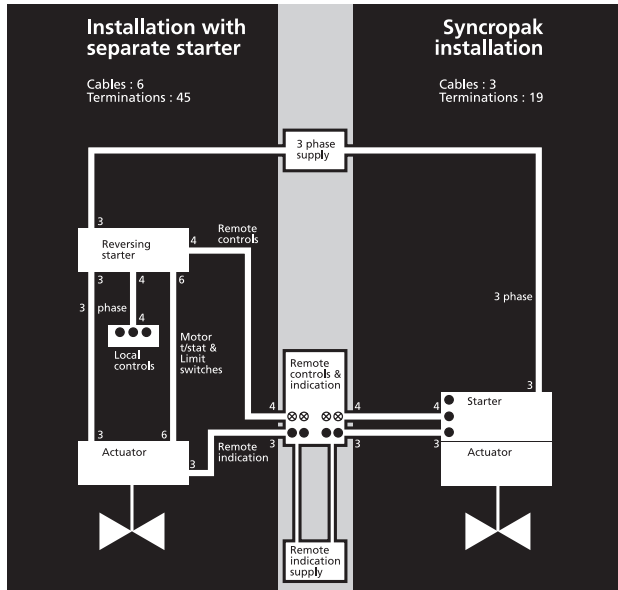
Installation with separate starter

Cables : 6
Terminations : 45

Syncropak installation

Cables : 3
Terminations : 19

3 phase supply

3

Reversing starter

4

Remote controls

3

4

6

3

phase

4

Local controls

Motor t/stat & Limit switches

3 phase

3

Remote controls & indication

4

4

4

Starter

3

3

3

6

Actuator

3

Remote indication

3

3

Actuator

Remote indication supply